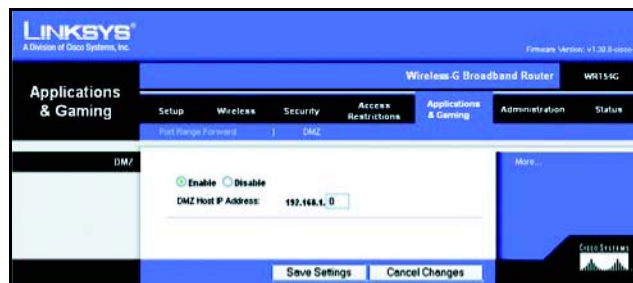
LINKSYS®
A Division of Cisco Systems, Inc.

Firmware Version: v1.38.8-cisco

Applications & Gaming

Wireless-G Broadband Router WRT54G

Setup Wireless Security Access Restrictions Applications & Gaming Administration Status

Port Range Forward | DMZ

DMZ

Enable Disable

DMZ Host IP Address: 192.168.1. 0

More...

Cisco Systems

Save Settings Cancel Changes